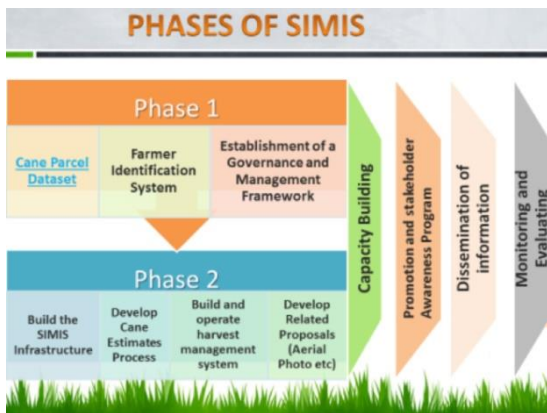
PHASES OF SIMIS

Phase 1

Cane Parcel Dataset

Farmer Identification System

Establishment of a Governance and Management Framework

Phase 2

Build the SIMIS Infrastructure

Develop Cane Estimates Process

Build and operate harvest management system

Develop Related Proposals (Aerial Photo etc)

Capacity Building

Promotion and stakeholder Awareness Program

Dissemination of information

Monitoring and Evaluating